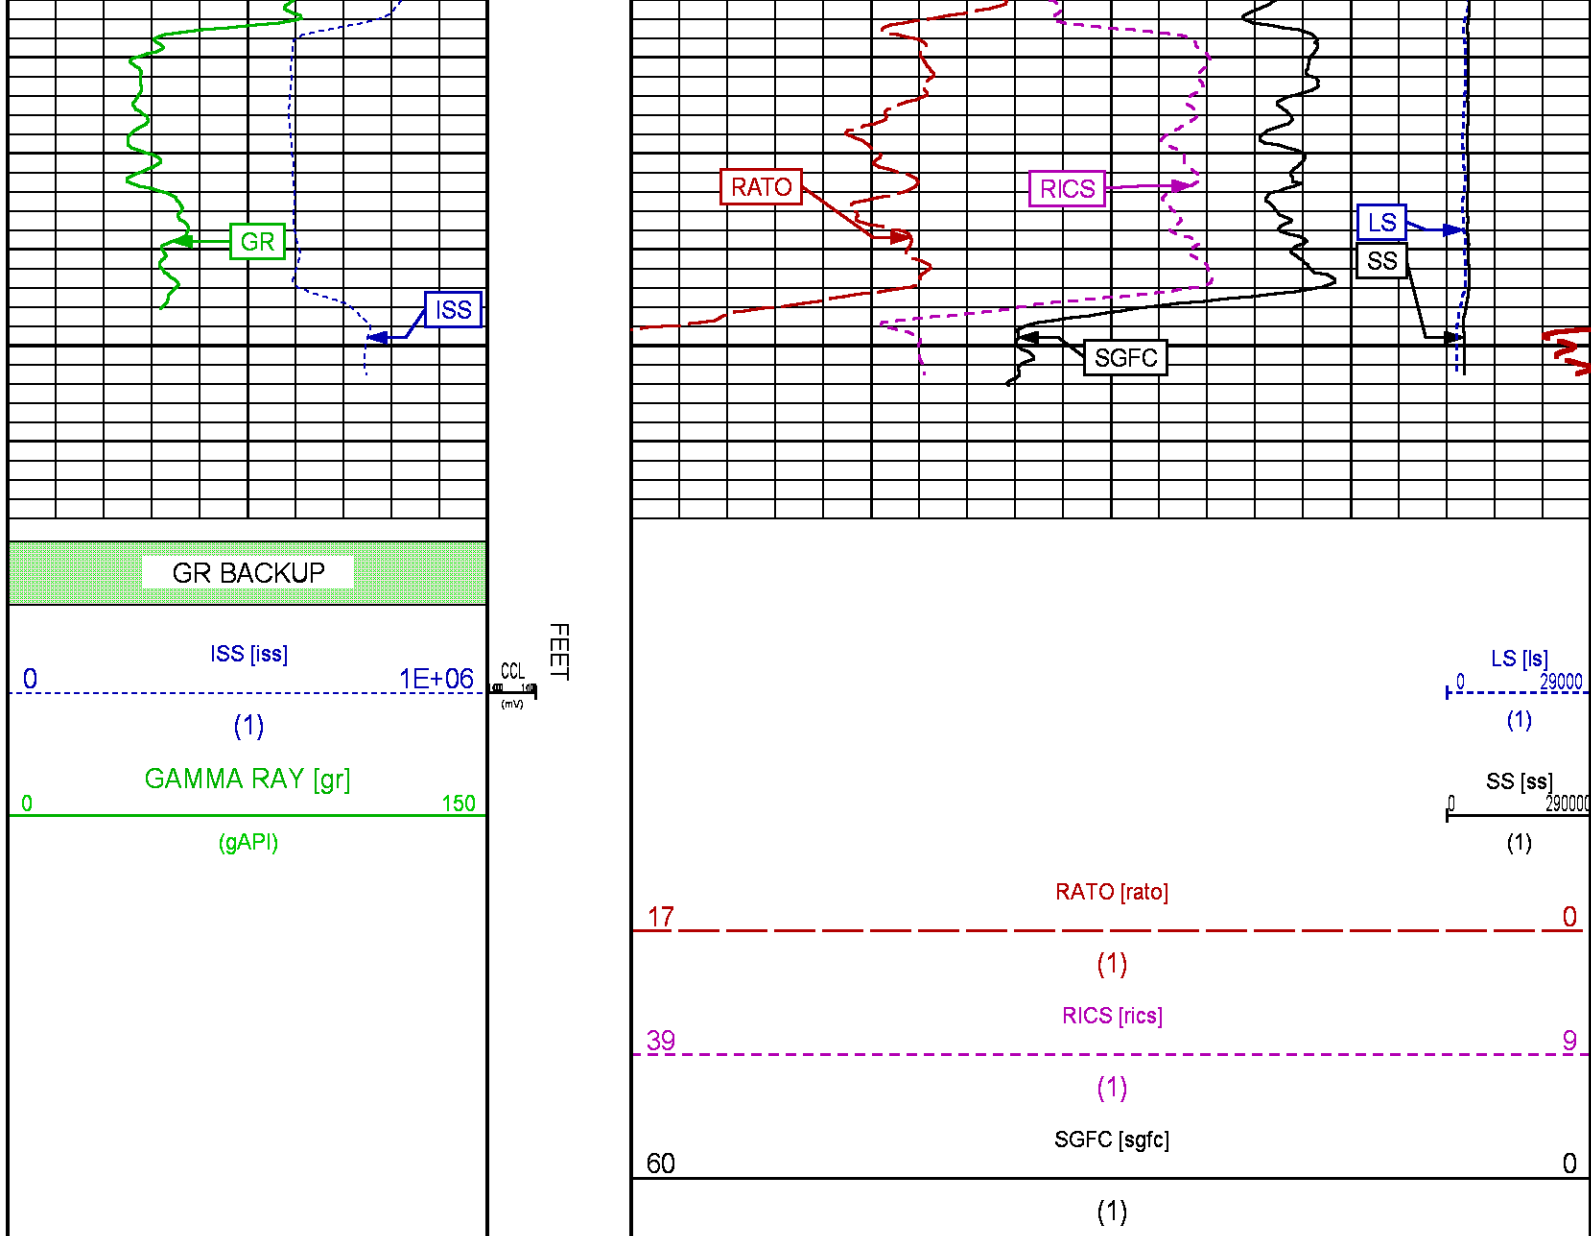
GR

ISS

RATO

RICS

LS

SS

SGFC

GR BACKUP

ISS [iss]
0 1E+06
(1)

GAMMA RAY [gr]
0 150
(gAPI)

CCL
(mV)

FEET

LS [ls]
0 29000
(1)

SS [ss]
0 290000
(1)

RATO [rato]
17 0
(1)

RICS [rics]
39 9
(1)

SGFC [sgfc]
60 0
(1)